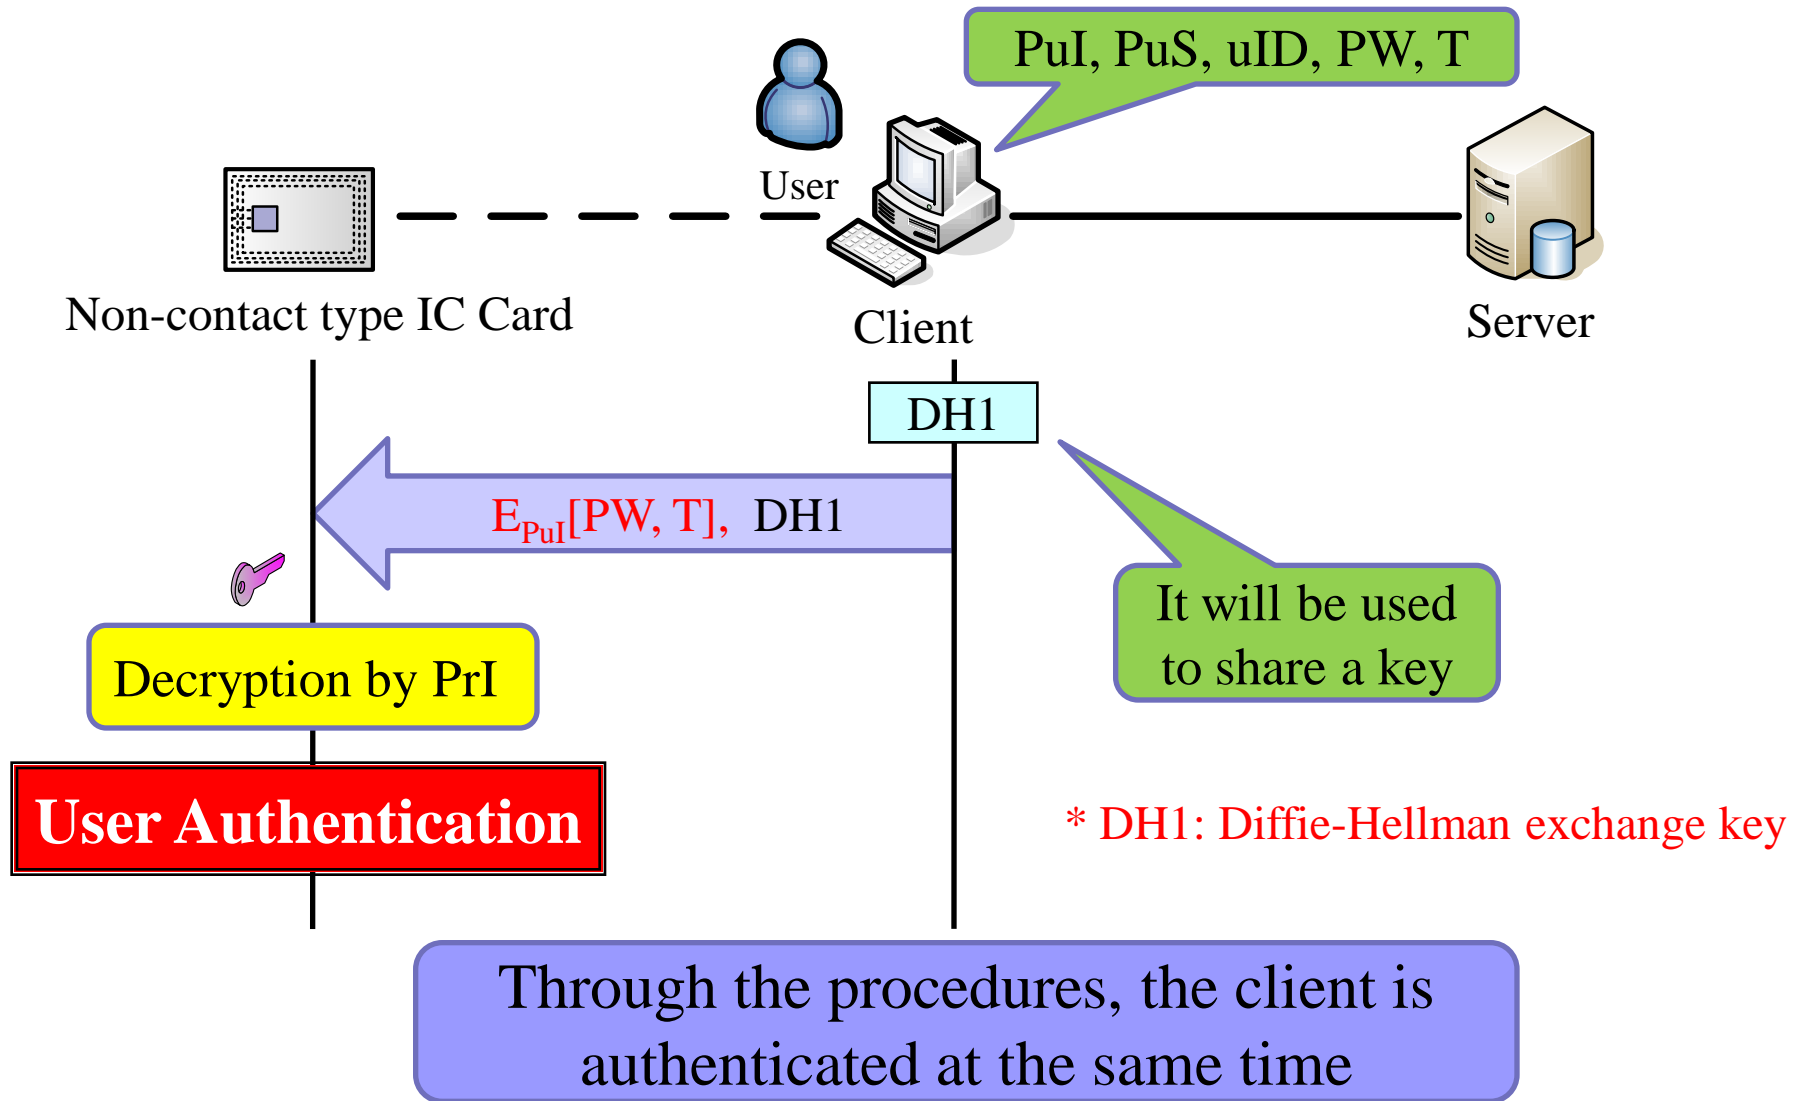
PuI, PuS, uID, PW, T

User

Non-contact type IC Card

Client

Server

DH1

$E_{PuI}$[PW, T], DH1

It will be used to share a key

Decryption by PrI

User Authentication

* DH1: Diffie-Hellman exchange key

Through the procedures, the client is authenticated at the same time